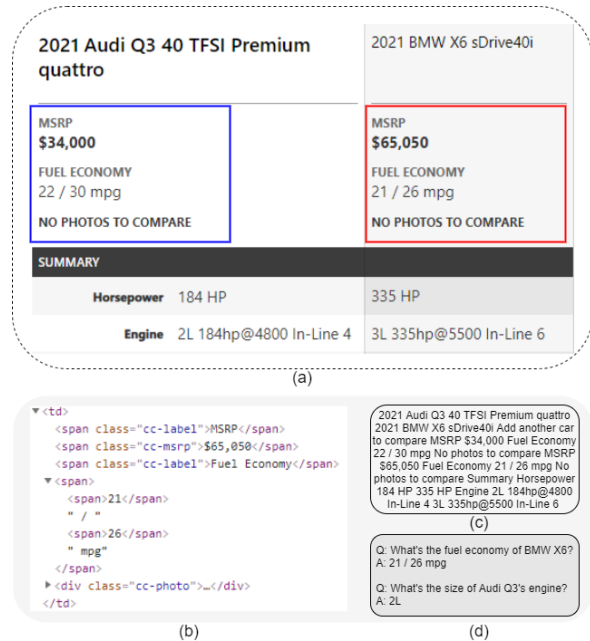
2021 Audi Q3 40 TFSI Premium quattro

2021 BMW X6 sDrive40i

MSRP
$34,000

FUEL ECONOMY
22 / 30 mpg

NO PHOTOS TO COMPARE

MSRP
$65,050

FUEL ECONOMY
21 / 26 mpg

NO PHOTOS TO COMPARE

SUMMARY

| Horsepower | 184 HP | 335 HP |
|---|---|---|
| Engine | 2L 184hp@4800 In-Line 4 | 3L 335hp@5500 In-Line 6 |

(a)

▼<td>
<span class="cc-label">MSRP</span>
<span class="cc-msrp">$65,050</span>
<span class="cc-label">Fuel Economy</span>
▼<span>
<span>21</span>
" / "
<span>26</span>
" mpg"
</span>
▶<div class="cc-photo">…</div>
</td>

(b)

2021 Audi Q3 40 TFSI Premium quattro 2021 BMW X6 sDrive40i Add another car to compare MSRP $34,000 Fuel Economy 22 / 30 mpg No photos to compare MSRP $65,050 Fuel Economy 21 / 26 mpg No photos to compare Summary Horsepower 184 HP 335 HP Engine 2L 184hp@4800 In-Line 4 3L 335hp@5500 In-Line 6

(c)

Q: What's the fuel economy of BMW X6?
A: 21 / 26 mpg

Q: What's the size of Audi Q3's engine?
A: 2L

(d)